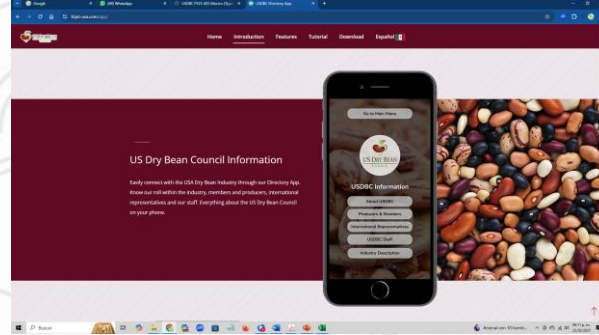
Google
(40) WhatsApp
USDBC POS 005 Mexico Elyse
USDBC Directory App

Home Introduction Features Tutorial Download Español

US Dry Bean Council Information

Easily connect with the USA Dry Bean Industry through our Directory App. Know our roll within the industry, members and producers, international representatives and our staff. Everything about the US Dry Bean Council on your phone.

Go to Main Menu

US Dry Bean

USDBC Information

About USDBC
Producers & Members
International Representatives
USDBC Staff
Industry Description

Buscar